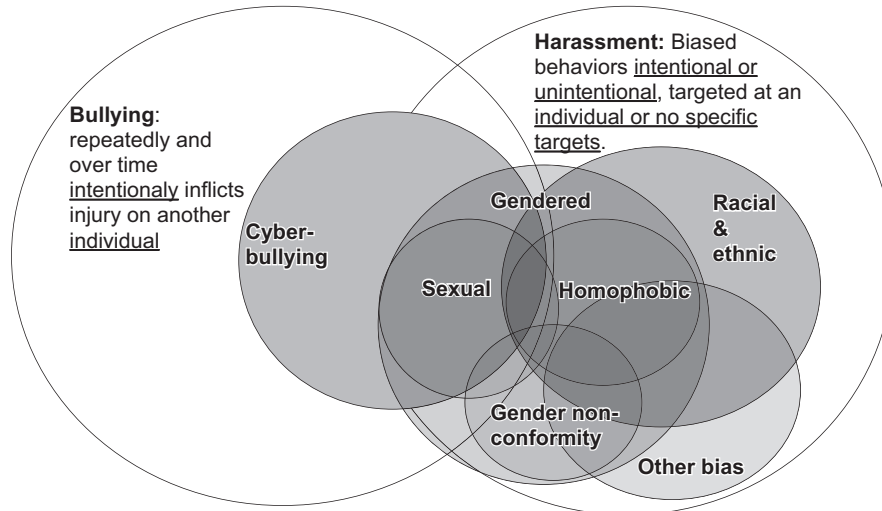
**Bullying**: repeatedly and over time intentionaly inflicts injury on another individual

**Harassment:** Biased behaviors intentional or unintentional, targeted at an individual or no specific targets.

Cyber-bullying

Gendered

Racial & ethnic

Sexual

Homophobic

Gender non-conformity

Other bias